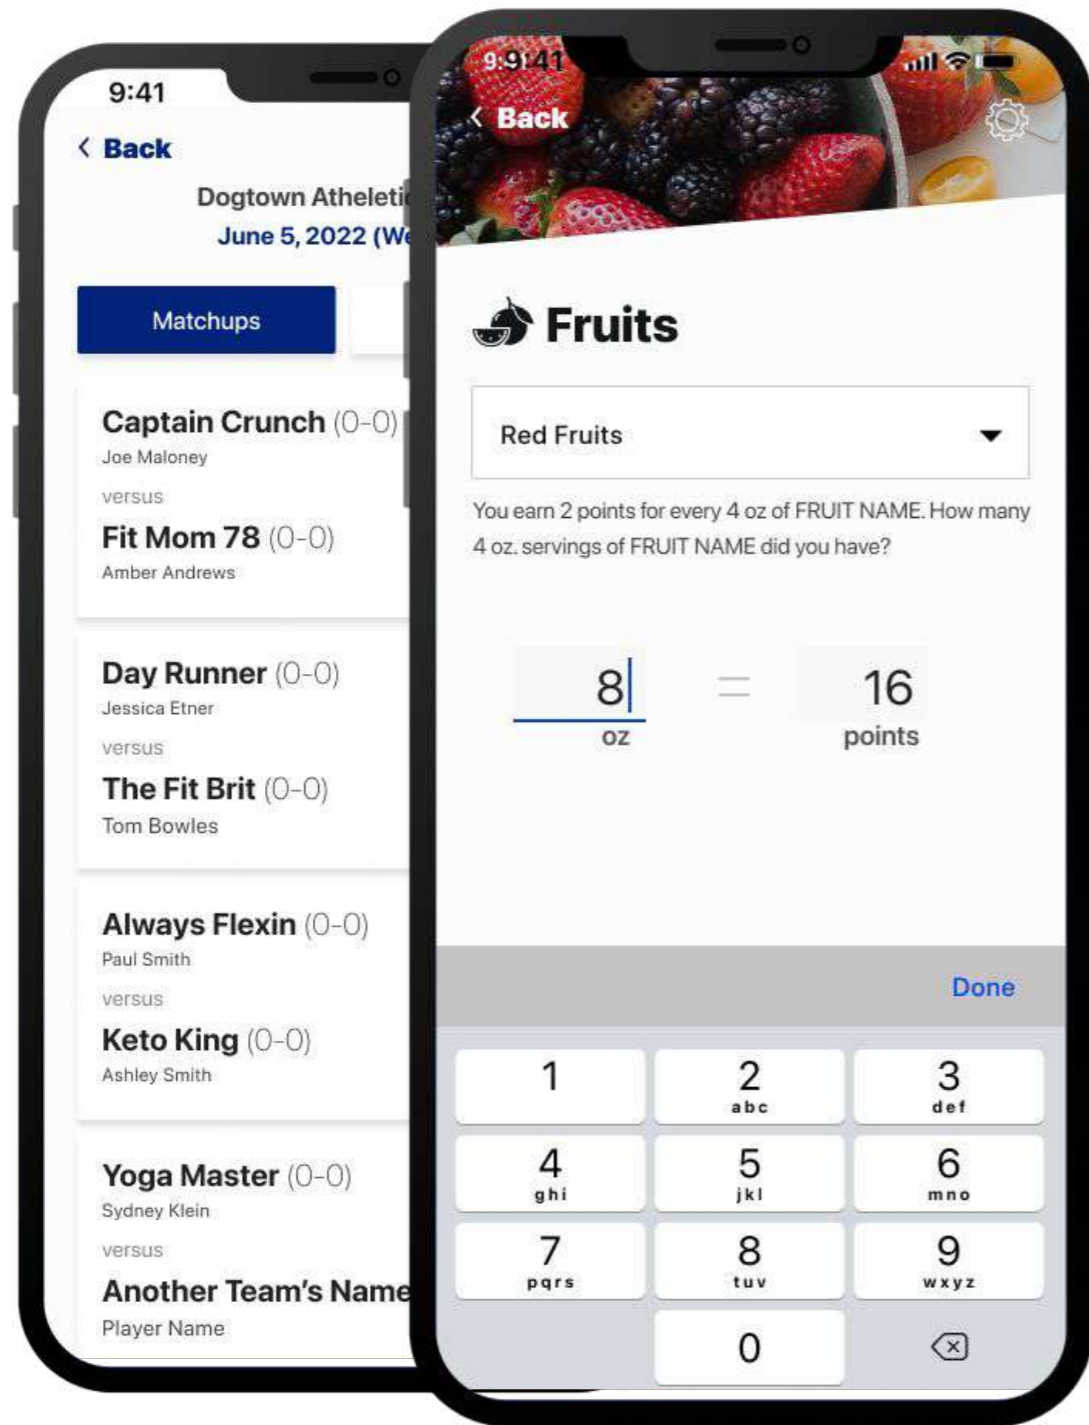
9:41

Back

Dogtown Atheleti

June 5, 2022 (We

Matchups

Captain Crunch (0-0)
Joe Maloney
versus
Fit Mom 78 (0-0)
Amber Andrews

Day Runner (0-0)
Jessica Etner
versus
The Fit Brit (0-0)
Tom Bowles

Always Flexin (0-0)
Paul Smith
versus
Keto King (0-0)
Ashley Smith

Yoga Master (0-0)
Sydney Klein
versus
Another Team's Name
Player Name

9:41

Back

Fruits

Red Fruits

You earn 2 points for every 4 oz of FRUIT NAME. How many 4 oz. servings of FRUIT NAME did you have?

8
oz
=
16
points

Done

| 1 | 2 abc | 3 def |
|---|---|---|
| 4 ghi | 5 jkl | 6 mno |
| 7 pqrs | 8 tuv | 9 wxyz |
| | 0 | |